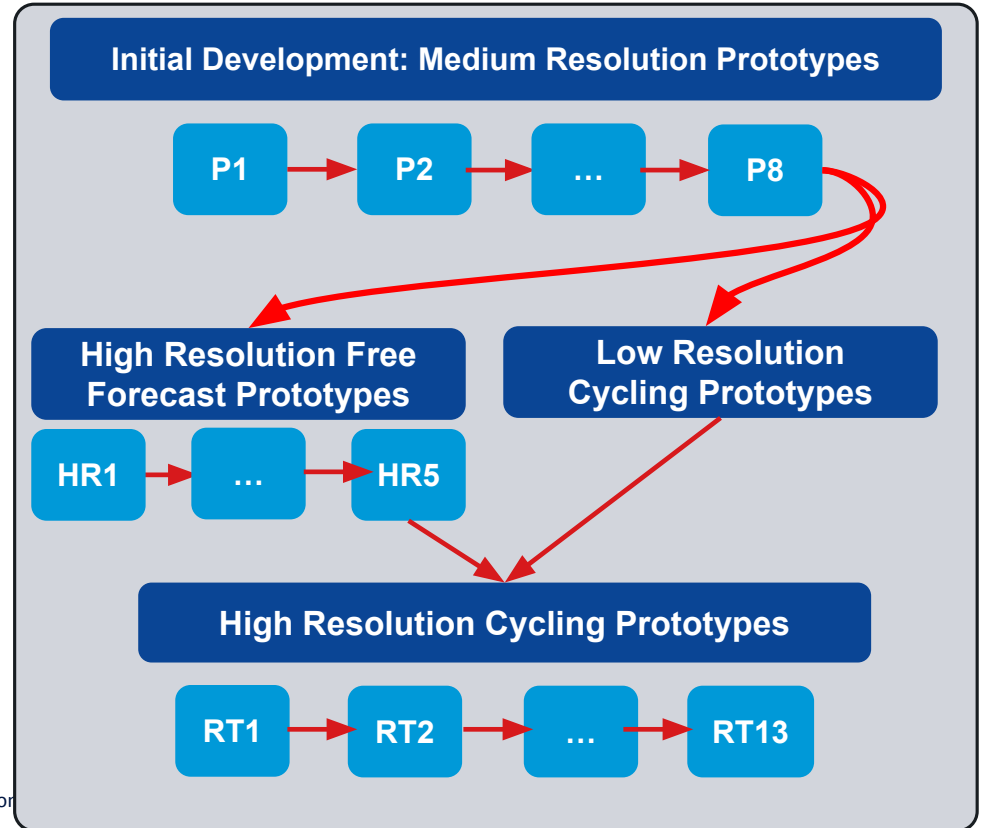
Initial Development: Medium Resolution Prototypes

P1

P2

...

P8

High Resolution Free Forecast Prototypes

Low Resolution Cycling Prototypes

HR1

...

HR5

High Resolution Cycling Prototypes

RT1

RT2

...

RT13

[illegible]